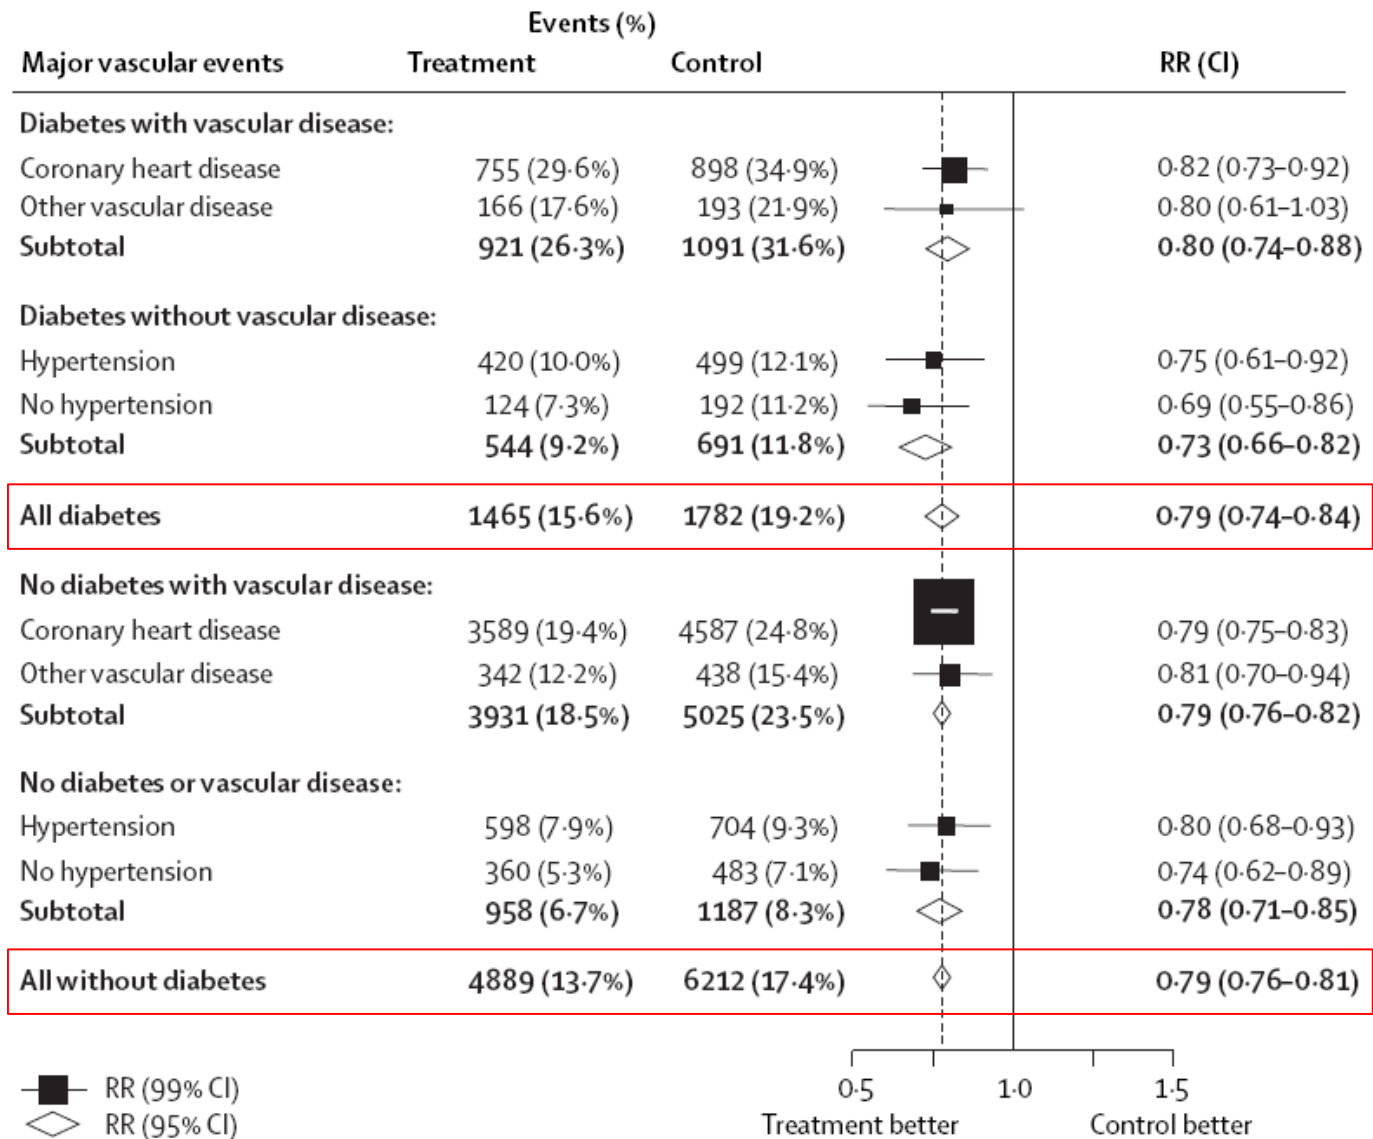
| Major vascular events | Events (%) Treatment | Control | RR (CI) |
|---|---|---|---|
| **Diabetes with vascular disease:** | | | |
| Coronary heart disease | 755 (29·6%) | 898 (34·9%) | 0·82 (0·73–0·92) |
| Other vascular disease | 166 (17·6%) | 193 (21·9%) | 0·80 (0·61–1·03) |
| **Subtotal** | **921 (26·3%)** | **1091 (31·6%)** | **0·80 (0·74–0·88)** |
| **Diabetes without vascular disease:** | | | |
| Hypertension | 420 (10·0%) | 499 (12·1%) | 0·75 (0·61–0·92) |
| No hypertension | 124 (7·3%) | 192 (11·2%) | 0·69 (0·55–0·86) |
| **Subtotal** | **544 (9·2%)** | **691 (11·8%)** | **0·73 (0·66–0·82)** |
| **All diabetes** | **1465 (15·6%)** | **1782 (19·2%)** | **0·79 (0·74–0·84)** |
| **No diabetes with vascular disease:** | | | |
| Coronary heart disease | 3589 (19·4%) | 4587 (24·8%) | 0·79 (0·75–0·83) |
| Other vascular disease | 342 (12·2%) | 438 (15·4%) | 0·81 (0·70–0·94) |
| **Subtotal** | **3931 (18·5%)** | **5025 (23·5%)** | **0·79 (0·76–0·82)** |
| **No diabetes or vascular disease:** | | | |
| Hypertension | 598 (7·9%) | 704 (9·3%) | 0·80 (0·68–0·93) |
| No hypertension | 360 (5·3%) | 483 (7·1%) | 0·74 (0·62–0·89) |
| **Subtotal** | **958 (6·7%)** | **1187 (8·3%)** | **0·78 (0·71–0·85)** |
| **All without diabetes** | **4889 (13·7%)** | **6212 (17·4%)** | **0·79 (0·76–0·81)** |

RR (99% CI)
RR (95% CI)

0·5 1·0 1·5
Treatment better Control better